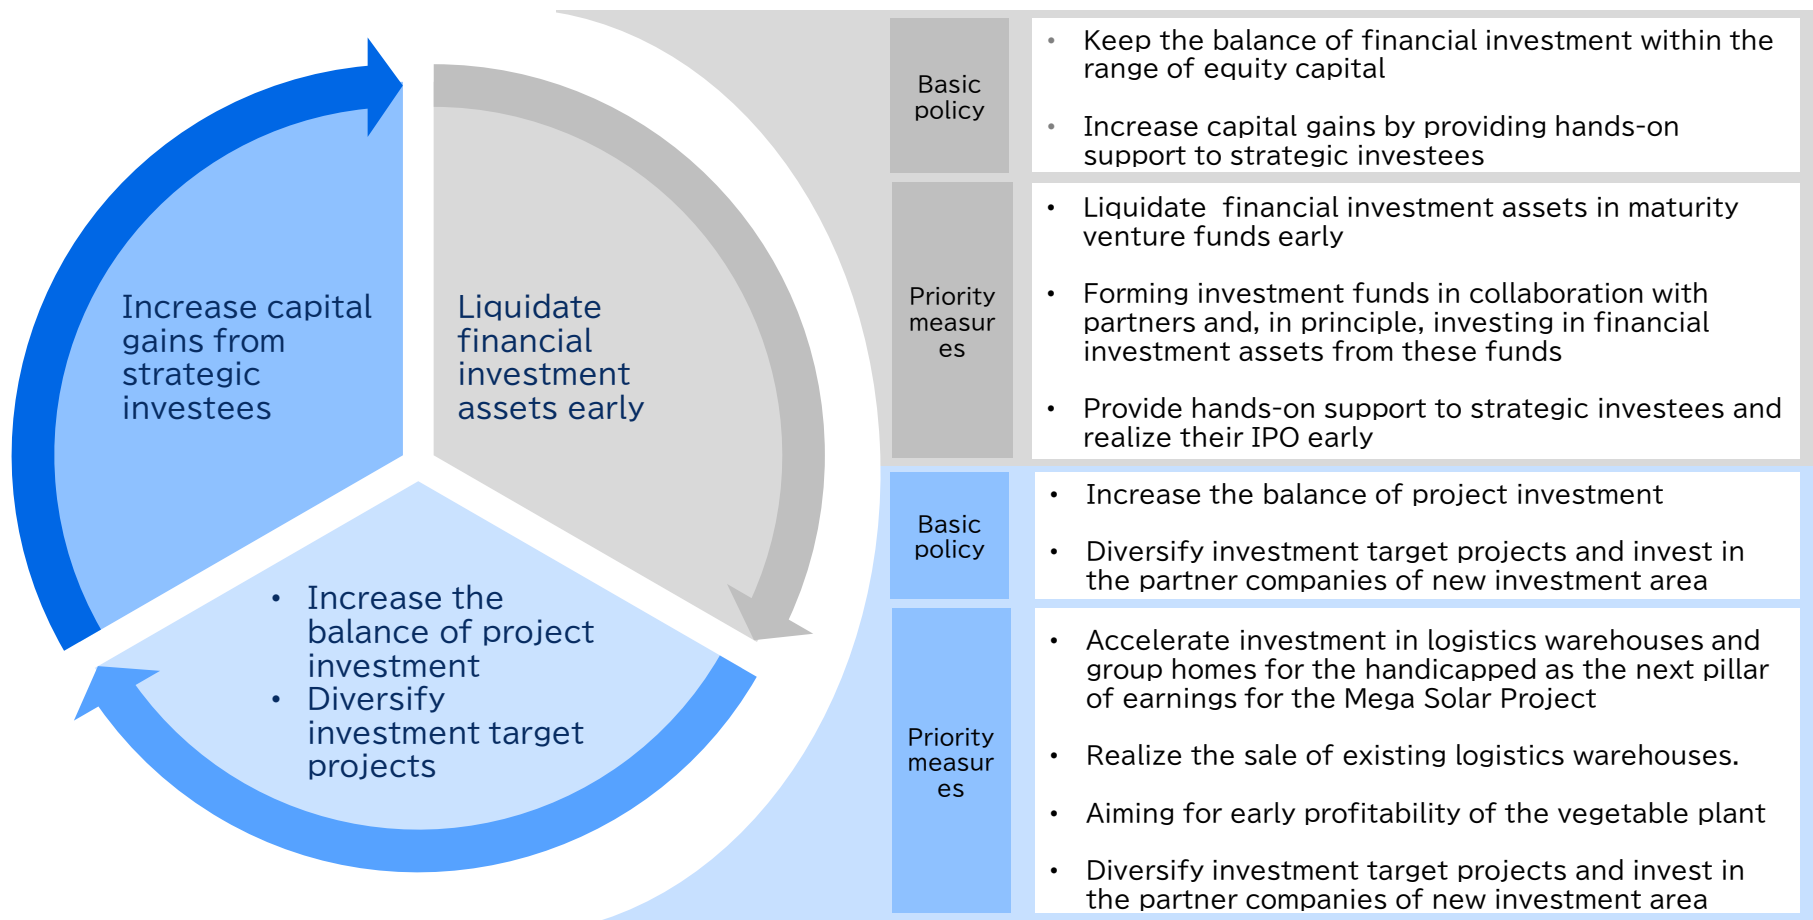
Increase capital gains from strategic investees

Liquidate financial investment assets early

• Increase the balance of project investment
• Diversify investment target projects

| Basic policy | • Keep the balance of financial investment within the range of equity capital<br>• Increase capital gains by providing hands-on support to strategic investees |
|---|---|
| Priority measur es | • Liquidate financial investment assets in maturity venture funds early<br>• Forming investment funds in collaboration with partners and, in principle, investing in financial investment assets from these funds<br>• Provide hands-on support to strategic investees and realize their IPO early |
| Basic policy | • Increase the balance of project investment<br>• Diversify investment target projects and invest in the partner companies of new investment area |
| Priority measur es | • Accelerate investment in logistics warehouses and group homes for the handicapped as the next pillar of earnings for the Mega Solar Project<br>• Realize the sale of existing logistics warehouses.<br>• Aiming for early profitability of the vegetable plant<br>• Diversify investment target projects and invest in the partner companies of new investment area |